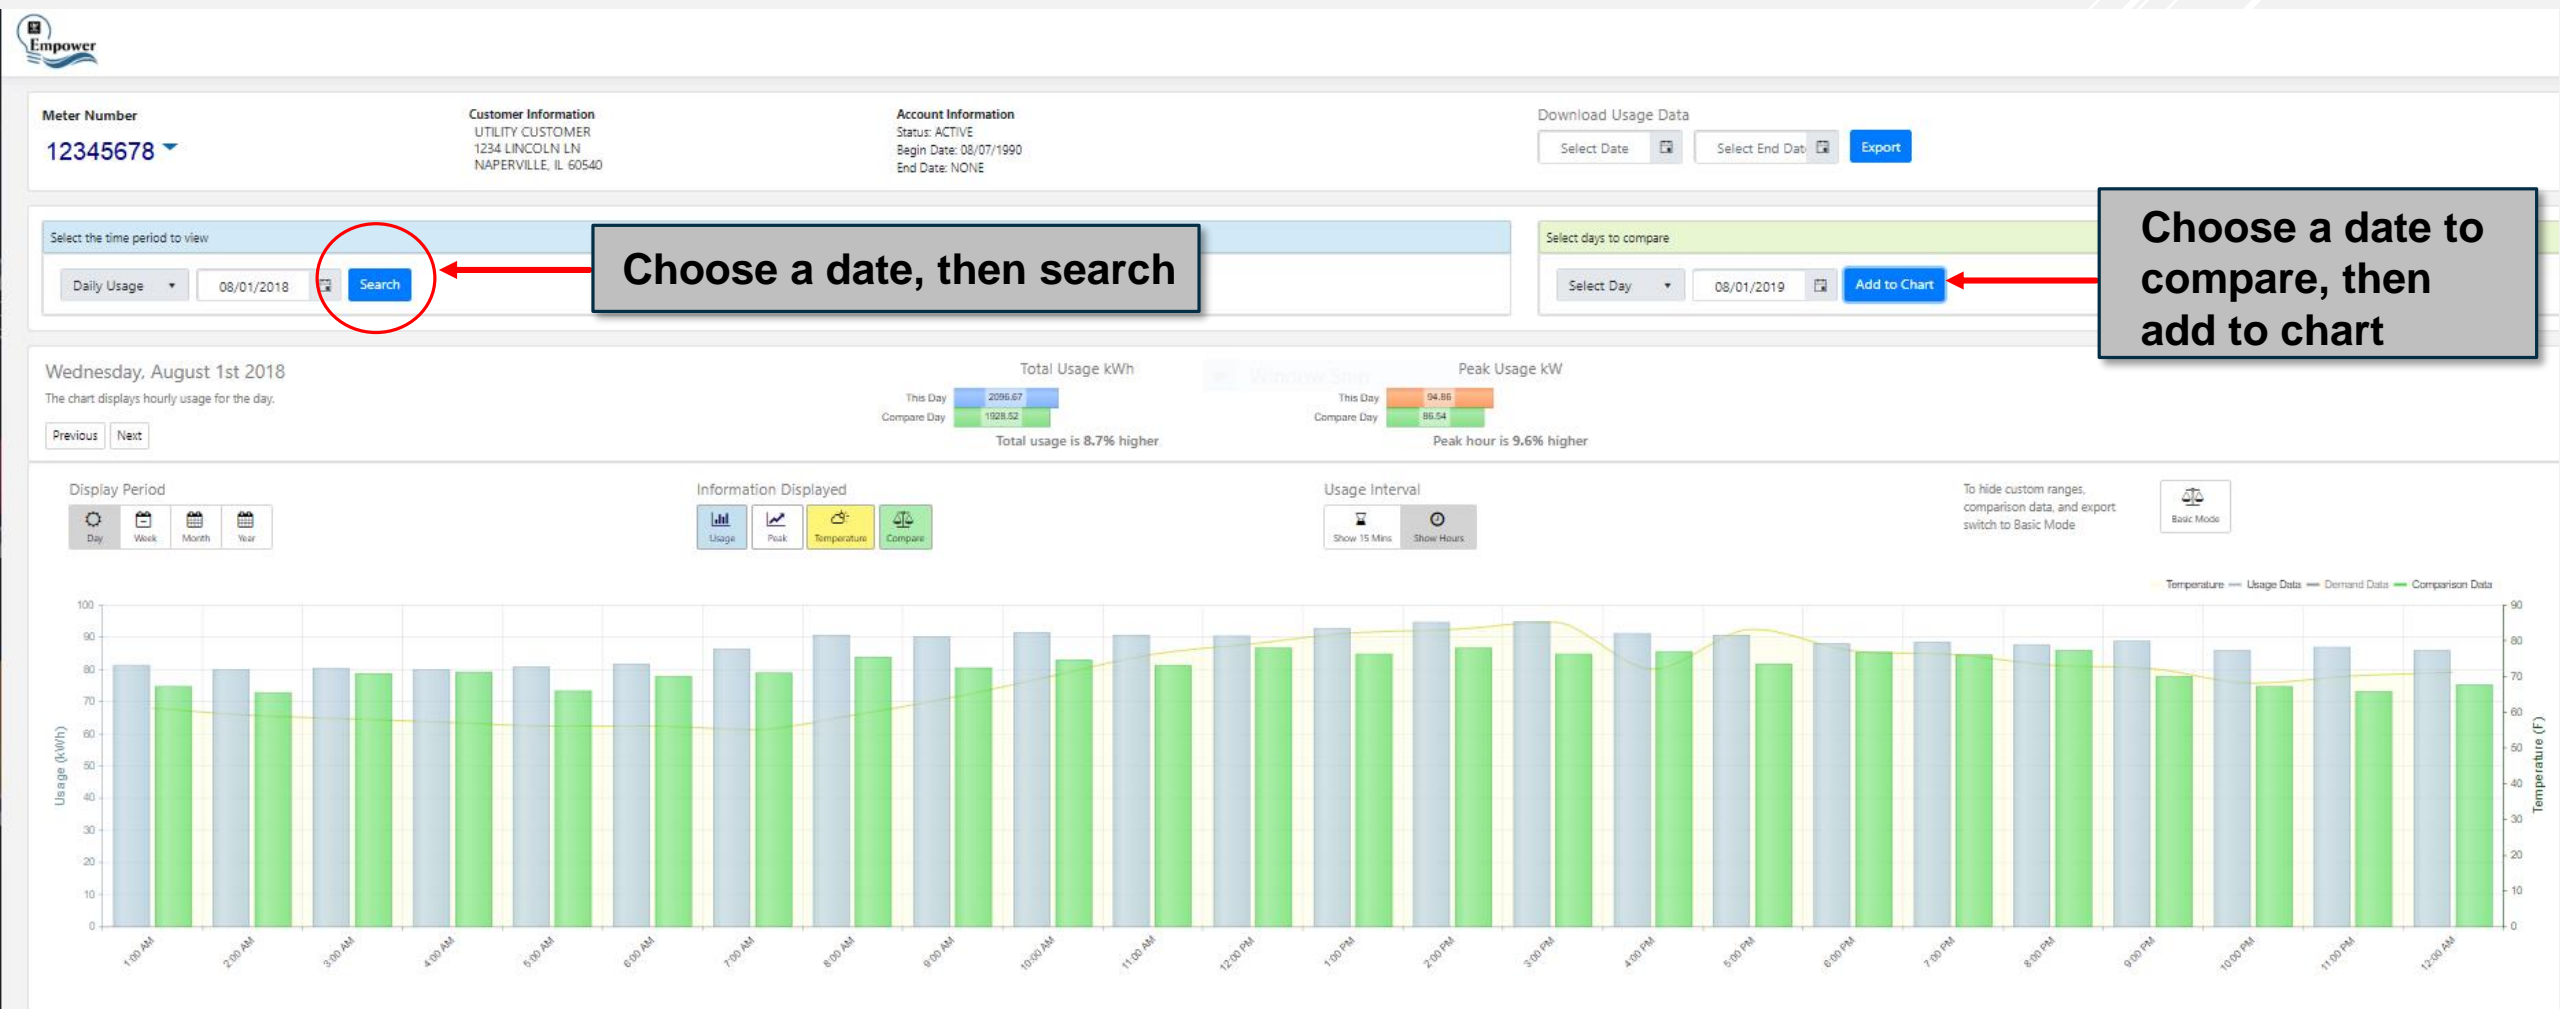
Empower

Meter Number
12345678

Customer Information
UTILITY CUSTOMER
1234 LINCOLN LN
NAPERVILLE, IL 60540

Account Information
Status: ACTIVE
Begin Date: 08/07/1990
End Date: NONE

Download Usage Data
Select Date
Select End Dat
Export

Select the time period to view
Daily Usage
08/01/2018
Search

Choose a date, then search

Select days to compare
Select Day
08/01/2019
Add to Chart

Choose a date to compare, then add to chart

Wednesday, August 1st 2018
The chart displays hourly usage for the day.
Previous Next

Total Usage kWh
This Day 2096.67
Compare Day 1928.52
Total usage is 8.7% higher

Peak Usage kW
This Day 94.86
Compare Day 86.54
Peak hour is 9.6% higher

Display Period
Day Week Month Year

Information Displayed
Usage Peak Temperature Compare

Usage Interval
Show 15 Mins Show Hours

To hide custom ranges, comparison data, and export switch to Basic Mode
Basic Mode

Temperature Usage Data Demand Data Comparison Data

Usage (kWh)
100 90 80 70 60 50 40 30 20 10 0

Temperature (F)
90 80 70 60 50 40 30 20 10 0

1:00 AM 2:00 AM 3:00 AM 4:00 AM 5:00 AM 6:00 AM 7:00 AM 8:00 AM 9:00 AM 10:00 AM 11:00 AM 12:00 PM 1:00 PM 2:00 PM 3:00 PM 4:00 PM 5:00 PM 6:00 PM 7:00 PM 8:00 PM 9:00 PM 10:00 PM 11:00 PM 12:00 AM